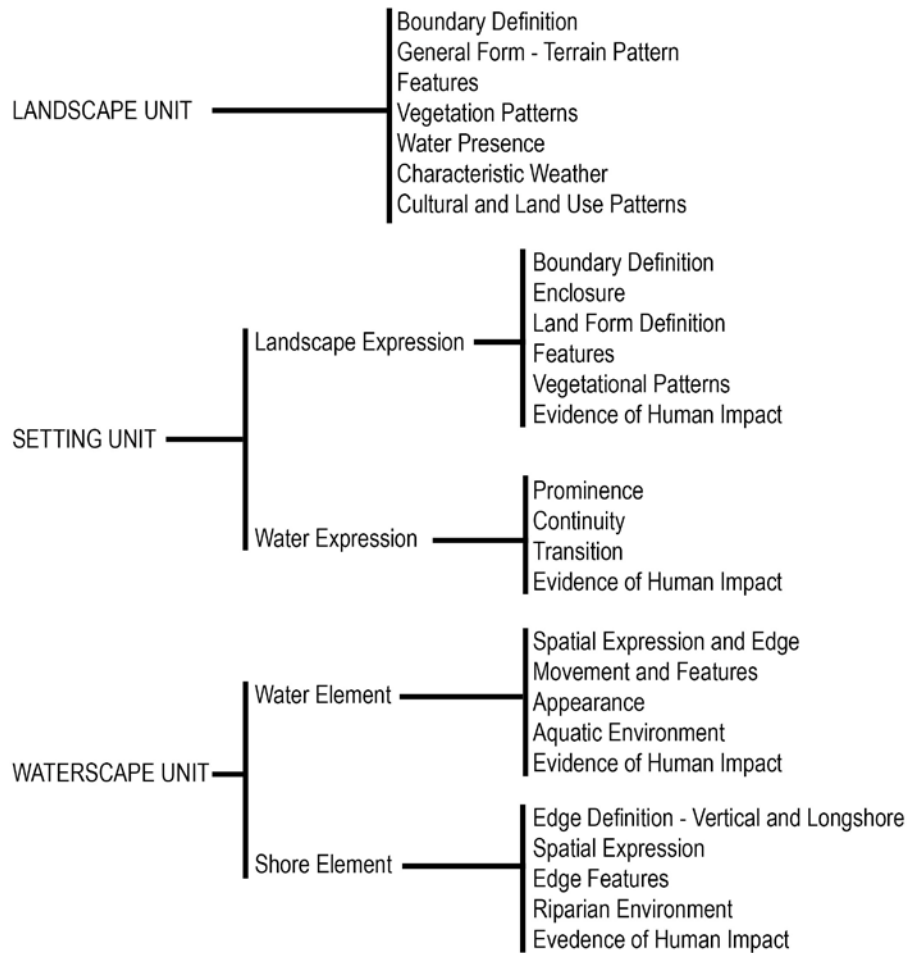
LANDSCAPE UNIT

Boundary Definition
General Form - Terrain Pattern
Features
Vegetation Patterns
Water Presence
Characteristic Weather
Cultural and Land Use Patterns

SETTING UNIT

Landscape Expression

Boundary Definition
Enclosure
Land Form Definition
Features
Vegetational Patterns
Evidence of Human Impact

Water Expression

Prominence
Continuity
Transition
Evidence of Human Impact

WATERSCAPE UNIT

Water Element

Spatial Expression and Edge
Movement and Features
Appearance
Aquatic Environment
Evidence of Human Impact

Shore Element

Edge Definition - Vertical and Longshore
Spatial Expression
Edge Features
Riparian Environment
Evedence of Human Impact